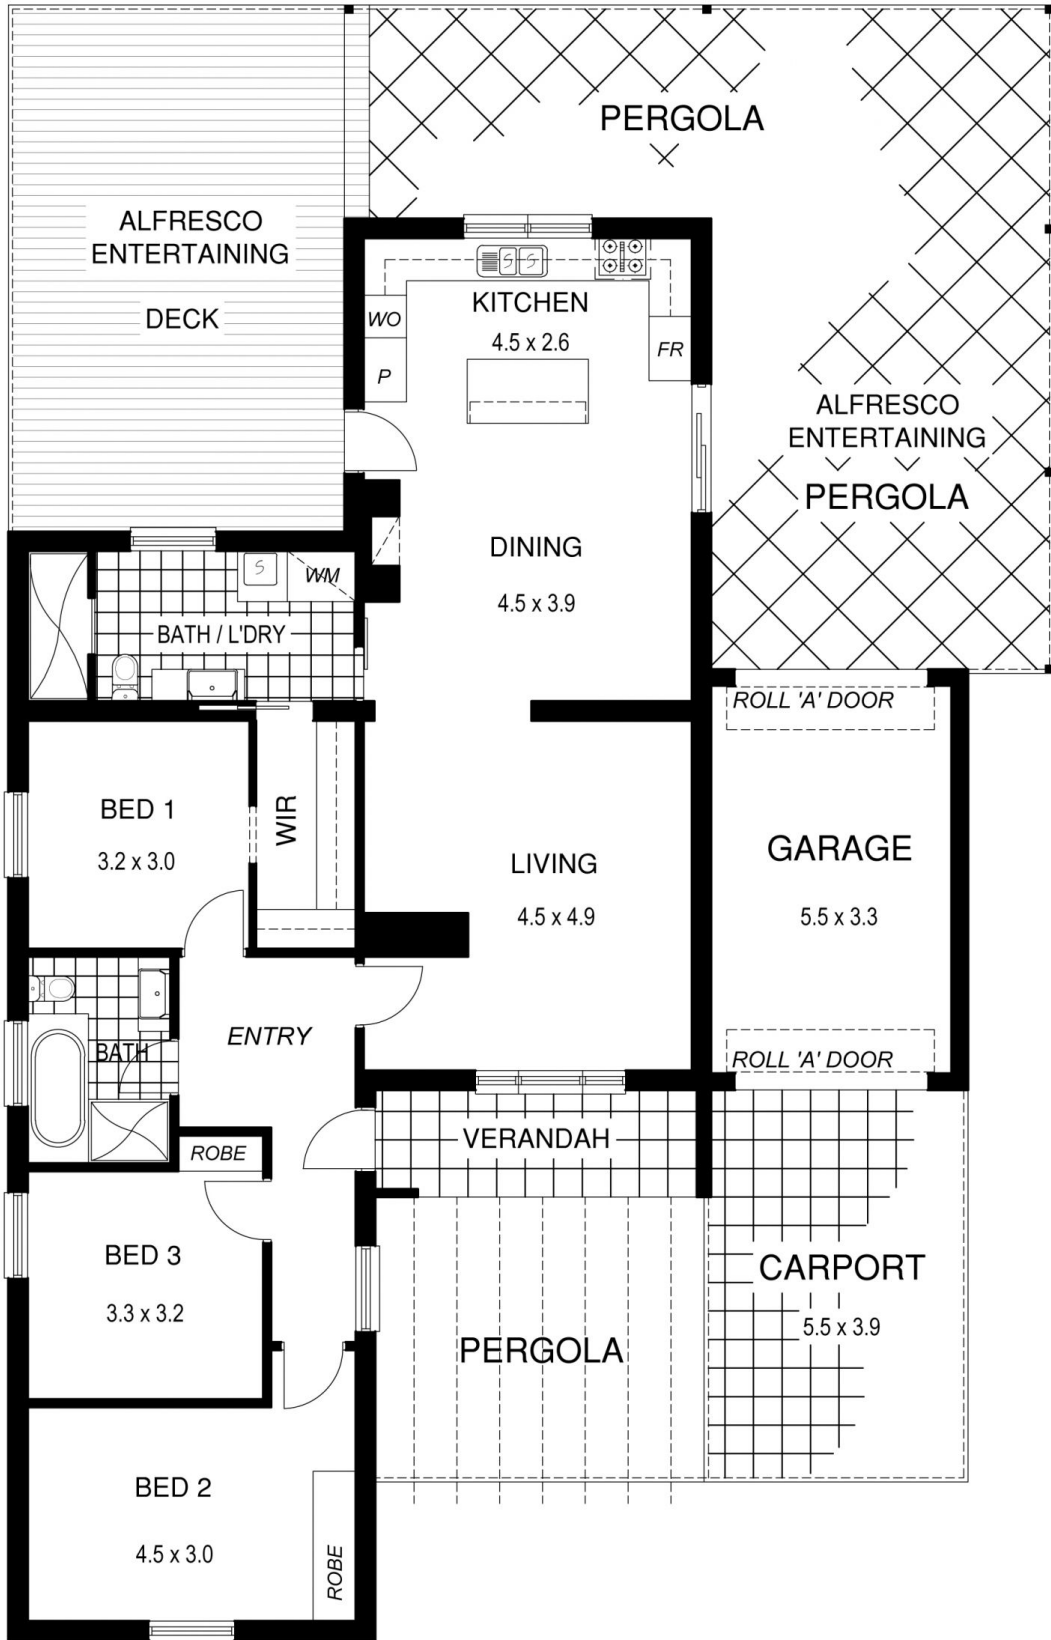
PERGOLA

ALFRESCO ENTERTAINING

DECK

KITCHEN
4.5 x 2.6

WO

P

FR

ALFRESCO ENTERTAINING

PERGOLA

DINING
4.5 x 3.9

WM

BATH / L'DRY

ROLL 'A' DOOR

BED 1
3.2 x 3.0

WIR

LIVING
4.5 x 4.9

GARAGE
5.5 x 3.3

ENTRY

BATH

ROLL 'A' DOOR

VERANDAH

ROBE

BED 3
3.3 x 3.2

CARPORT
5.5 x 3.9

PERGOLA

BED 2
4.5 x 3.0

ROBE